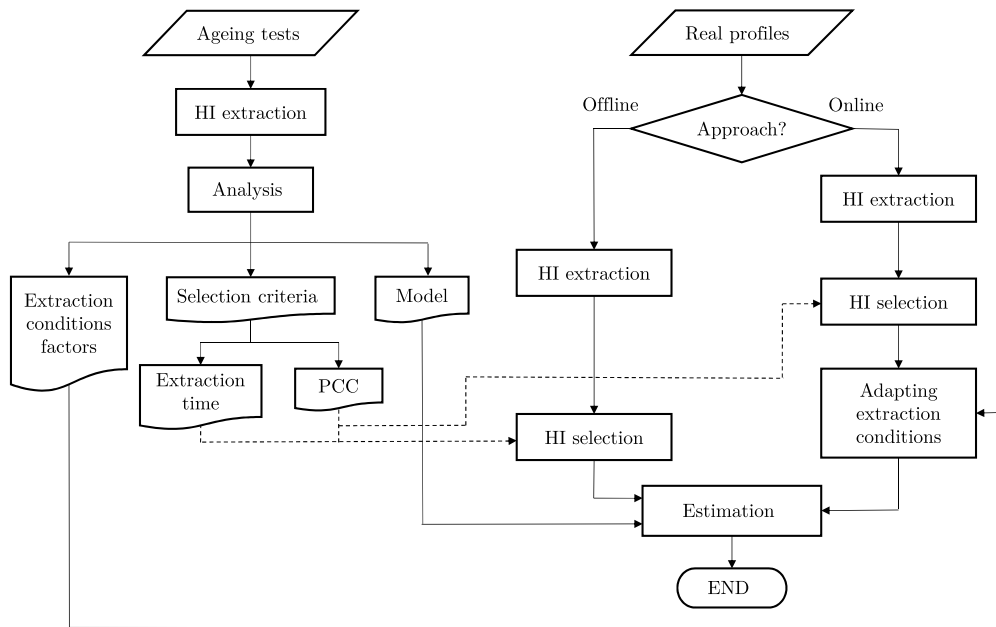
Ageing tests

HI extraction

Analysis

Extraction conditions factors

Selection criteria

Model

Extraction time

PCC

Real profiles

Offline

Approach?

Online

HI extraction

HI extraction

HI selection

Adapting extraction conditions

HI selection

Estimation

END